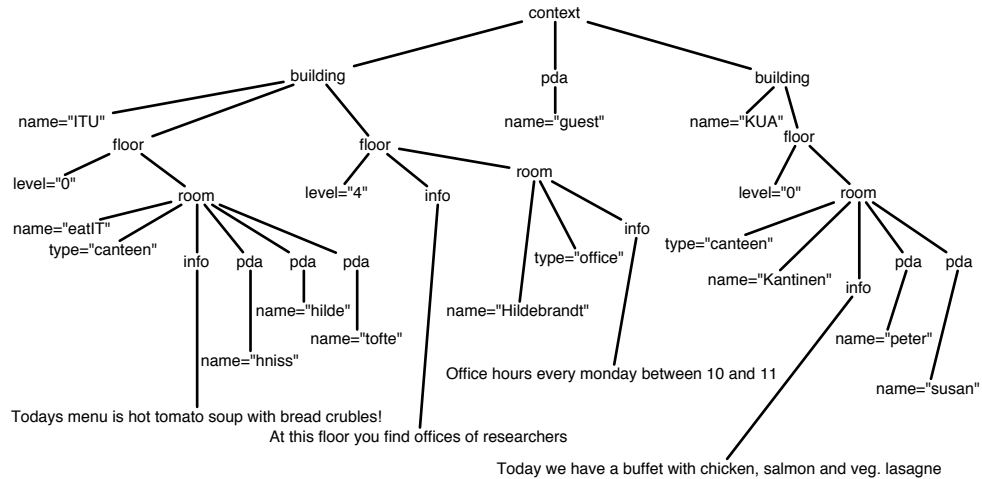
context

building

name="ITU"

floor

level="0"

room

name="eatIT"

type="canteen"

info

pda

pda

pda

name="hilde"

name="tofte"

name="hniss"

Todays menu is hot tomato soup with bread crubles!

floor

level="4"

info

At this floor you find offices of researchers

room

type="office"

info

name="Hildebrandt"

Office hours every monday between 10 and 11

pda

name="guest"

building

name="KUA"

floor

level="0"

room

type="canteen"

name="Kantinen"

info

pda

pda

name="peter"

name="susan"

Today we have a buffet with chicken, salmon and veg. lasagne